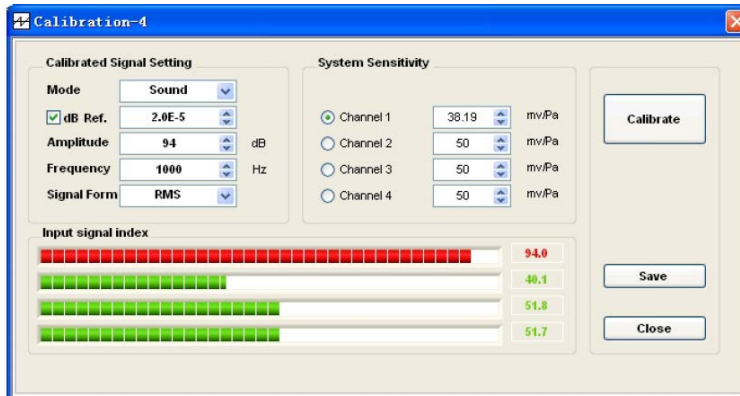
Calibration-4

Calibrated Signal Setting

Mode Sound

dB Ref. 2.0E-5

Amplitude 94 dB

Frequency 1000 Hz

Signal Form RMS

System Sensitivity

Channel 1 38.19 mv/Pa

Channel 2 50 mv/Pa

Channel 3 50 mv/Pa

Channel 4 50 mv/Pa

Calibrate

Input signal index

94.0

40.1

51.8

51.7

Save

Close